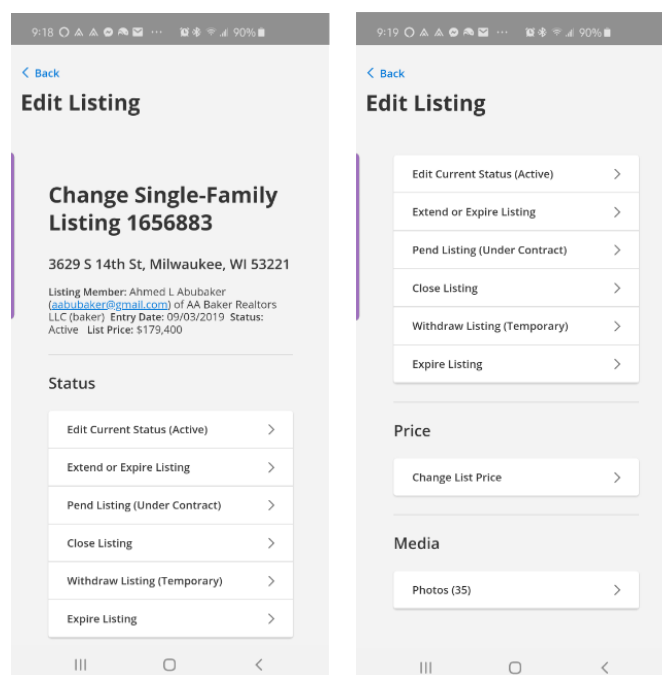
9:18 90%

< Back

Edit Listing

Change Single-Family Listing 1656883

3629 S 14th St, Milwaukee, WI 53221

Listing Member: Ahmed L Abubaker (aabubaker@gmail.com) of AA Baker Realtors LLC (baker) Entry Date: 09/03/2019 Status: Active List Price: $179,400

Status

Edit Current Status (Active) >

Extend or Expire Listing >

Pend Listing (Under Contract) >

Close Listing >

Withdraw Listing (Temporary) >

Expire Listing >

9:19 90%

< Back

Edit Listing

Edit Current Status (Active) >

Extend or Expire Listing >

Pend Listing (Under Contract) >

Close Listing >

Withdraw Listing (Temporary) >

Expire Listing >

Price

Change List Price >

Media

Photos (35) >